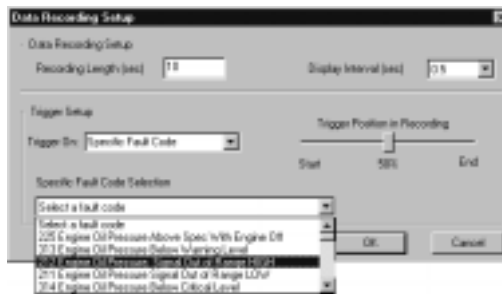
Data Recording Setup

Data Recording Setup

Recording Length (sec) 10

Display Interval (sec) 0.5

Trigger Setup

Trigger On: Specific Fault Code

Trigger Position in Recording

Start 50% End

Specific Fault Code Selection

Select a fault code

Select a fault code
208 Engine Oil Pressure Above Spec With Engine Off
213 Engine Oil Pressure Below Warning Level
210 Engine Oil Pressure Signal Out of Range HIGH
211 Engine Oil Pressure Signal Out of Range LOW
214 Engine Oil Pressure Below Critical Level

OK

Cancel